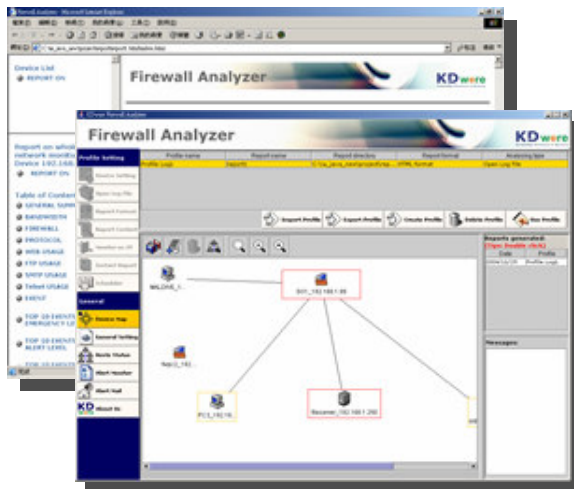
Firewall Analyzer - Microsoft Internet Explorer

Device List
REPORT ON

Firewall Analyzer

KDware

Report on whole network monitor Device 192.168.

Table of Contents
GENERAL SUMM
BANDWIDTH
FIREWALL
PROTOCOL
WEB USAGE
FTP USAGE
SMTP USAGE
Telnet USAGE
EVENT
TOP 10 EVENTS EMERGENCY LE
TOP 10 EVENTS ALERT LEVEL

KDware Firewall Analyzer

Firewall Analyzer

KDware

Profile Setting

Profile name | Report name | Report directory | Report format | Analyzing type
Profile Logs | Report1 | C:\fa_ava_new\report\Prog | HTML format | Open Log File

Device Setting
Open log file
Report Format
Report Content
Schedule

Export Profile
Import Profile
Create Profile
Delete Profile
Run Profile

Reports generated:
Date | Profile

Messages:

General
Device Map
General Setting
Alerts Status
Alert Monitor
Alert Mail
About Us

WALDHE_1...
DIY_192.168.1.99
Sub1_192...
PC3_192.16...
Receiver_192.168.1.200